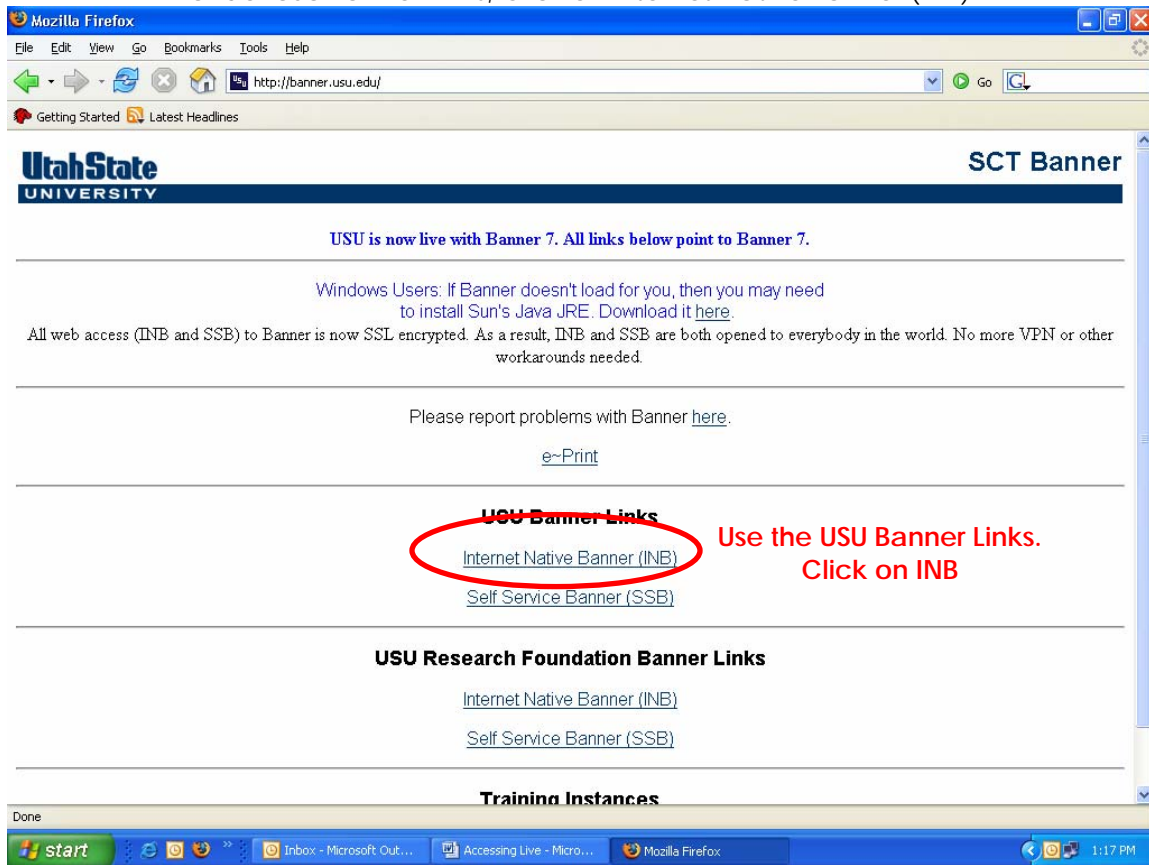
Mozilla Firefox

File Edit View Go Bookmarks Tools Help

http://banner.usu.edu/

Go

Getting Started Latest Headlines

UtahState UNIVERSITY

SCT Banner

USU is now live with Banner 7. All links below point to Banner 7.

Windows Users: If Banner doesn't load for you, then you may need to install Sun's Java JRE. Download it here.

All web access (INB and SSB) to Banner is now SSL encrypted. As a result, INB and SSB are both opened to everybody in the world. No more VPN or other workarounds needed.

Please report problems with Banner here.

e~Print

USU Banner Links

Internet Native Banner (INB)

Self Service Banner (SSB)

Use the USU Banner Links. Click on INB

USU Research Foundation Banner Links

Internet Native Banner (INB)

Self Service Banner (SSB)

Training Instances

Done

start

Inbox - Microsoft Out...

Accessing Live - Micro...

Mozilla Firefox

1:17 PM